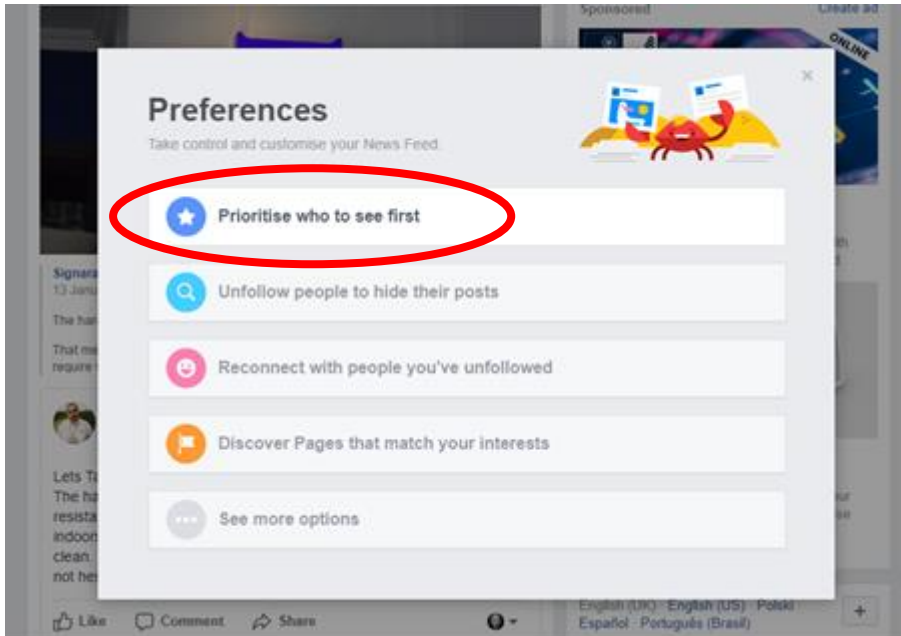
Sponsored

Create ad

ONLINE

Preferences

Take control and customise your News Feed.

Prioritise who to see first

Unfollow people to hide their posts

Reconnect with people you've unfollowed

Discover Pages that match your interests

See more options

Signara

13 Janu

The ha

That me
require

Lets Ta
The ha
resista
indoo
clean.
not he

Like

Comment

Share

English (UK) · English (US) · Polski
Español · Português (Brasil)

+